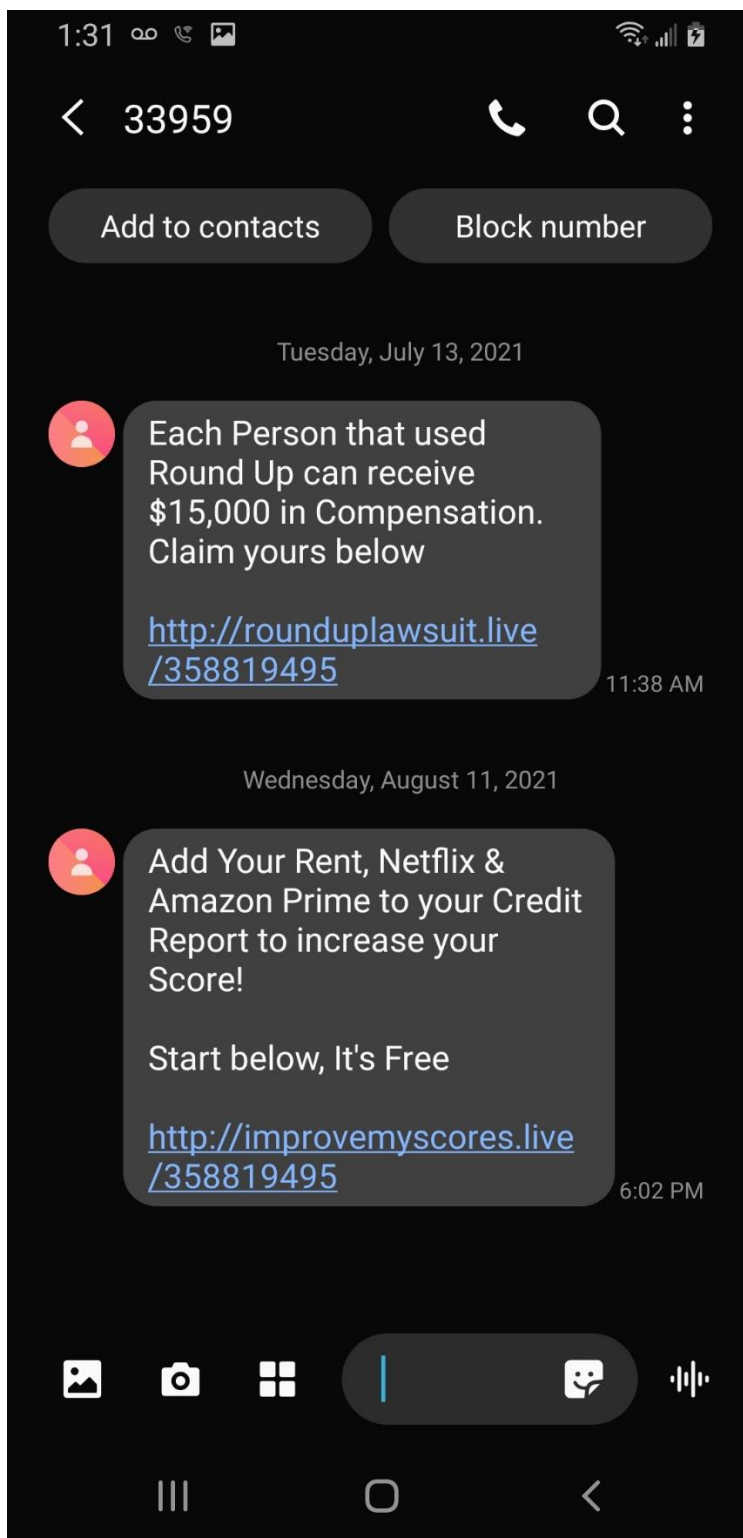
1:31

33959

Add to contacts

Block number

Tuesday, July 13, 2021

Each Person that used Round Up can receive $15,000 in Compensation. Claim yours below

http://rounduplawsuit.live/358819495

11:38 AM

Wednesday, August 11, 2021

Add Your Rent, Netflix & Amazon Prime to your Credit Report to increase your Score!

Start below, It's Free

http://improvemyscores.live/358819495

6:02 PM